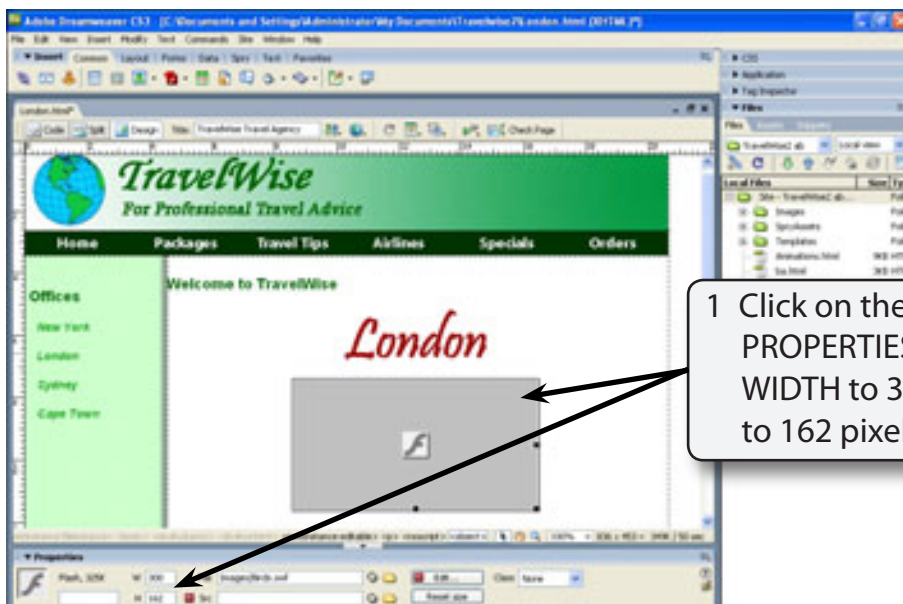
Adobe Dreamweaver CS3 - [C:\Documents and Settings\Administrator\My Documents\TravelWise2\London.html (XHTML)*]

File Edit View Insert Modify Text Commands Site Window Help

▼ Insert Common Layout Forms Data Spry Text Favorites

London.html*

Code Split Design Title: TravelWise Travel Agency Check Page

TravelWise

For Professional Travel Advice

Home Packages Travel Tips Airlines Specials Orders

Offices

New York

London

Sydney

Cape Town

Welcome to TravelWise

London

▼ Properties

Flash, 325K W 300 images/birds.swf Edit... Class None

H 162 Src Reset size

▶ CSS

▶ Application

▶ Tag Inspector

▼ Files

Files

TravelWise2 sit Local view

Local Files Size Ty

Site - TravelWise2 sit

Images

SpryAssets

Templates

Animations.html

fun.html

1 Click on the PROPERTIES WIDTH to 3 to 162 pixe